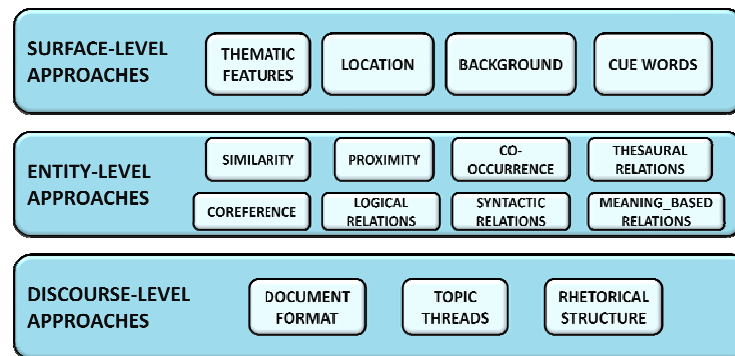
SURFACE-LEVEL APPROACHES

THEMATIC FEATURES

LOCATION

BACKGROUND

CUE WORDS

ENTITY-LEVEL APPROACHES

SIMILARITY

PROXIMITY

CO-OCCURRENCE

THESAURAL RELATIONS

COREFERENCE

LOGICAL RELATIONS

SYNTACTIC RELATIONS

MEANING_BASED RELATIONS

DISCOURSE-LEVEL APPROACHES

DOCUMENT FORMAT

TOPIC THREADS

RHETORICAL STRUCTURE